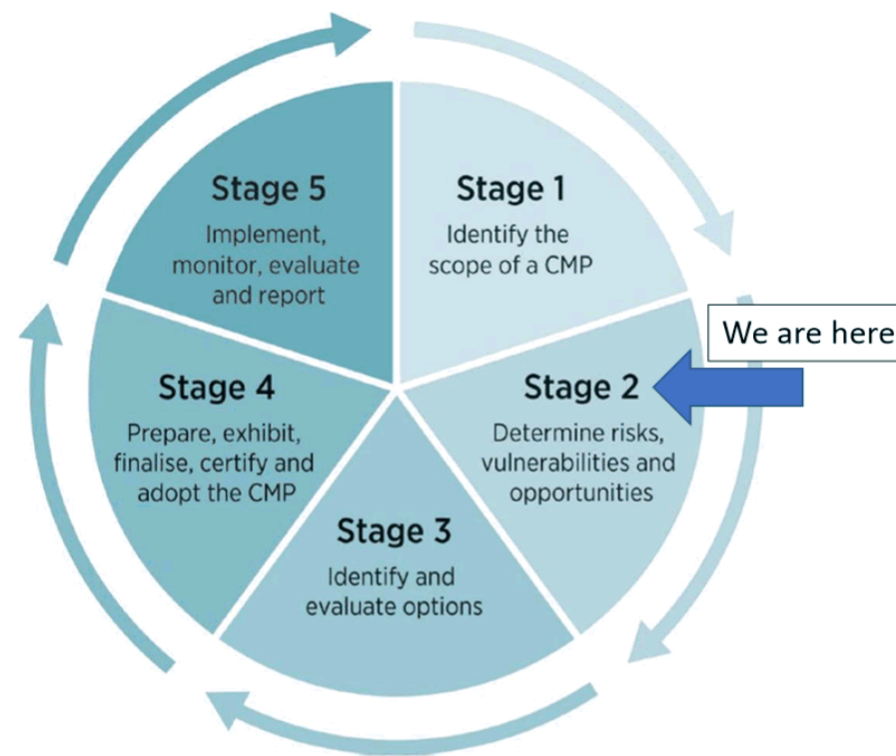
Stage 5
Implement, monitor, evaluate and report

Stage 1
Identify the scope of a CMP

We are here

Stage 2
Determine risks, vulnerabilities and opportunities

Stage 3
Identify and evaluate options

Stage 4
Prepare, exhibit, finalise, certify and adopt the CMP